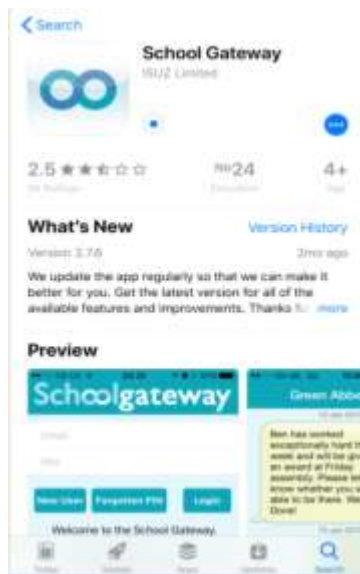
< Search

School Gateway
ISUZ Limited

2.5 ★★★☆☆
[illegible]

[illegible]24
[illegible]

4+
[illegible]

What's New
Version History

Version 3.7.6
2mo ago

We update the app regularly so that we can make it better for you. Get the latest version for all of the available features and improvements. Thanks f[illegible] more

Preview

Schoolgateway

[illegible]

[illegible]

New User
Forgotten PIN
Login

Welcome to the School Gateway.

Green Abbe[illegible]

Ben has worked exceptionally hard t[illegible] week and will be g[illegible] an award at Friday assembly. Please le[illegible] know whether you w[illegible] able to be there. We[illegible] Done!

Today
Games
Apps
Updates
Search